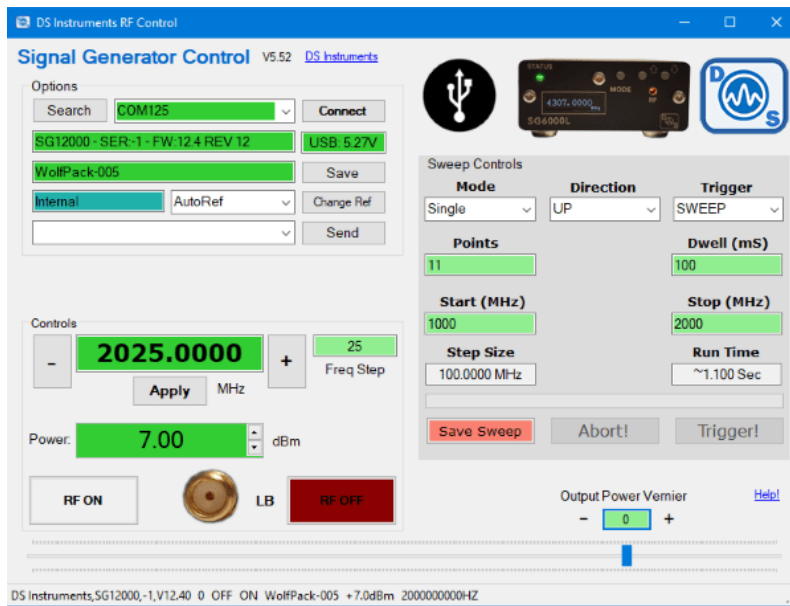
DS Instruments RF Control

Signal Generator Control V5.52 DS Instruments

Options
Search COM125 Connect
SG12000 - SER:-1 - FW:12.4 REV 12 USB: 5.27V
WolfPack-005 Save
Internal AutoRef Change Ref
Send

STATUS
4307.0000
MODE
RF
SG6000L

D
S

Sweep Controls
Mode Direction Trigger
Single UP SWEEP
Points Dwell (mS)
11 100
Start (MHz) Stop (MHz)
1000 2000
Step Size Run Time
100.0000 MHz ~1.100 Sec
Save Sweep Abort! Trigger!

Controls
- 2025.0000 + 25
Freq Step
Apply MHz
Power: 7.00 dBm

RF ON LB RF OFF

Output Power Vernier Help!
- 0 +

DS Instruments,SG12000,-1,V12.40 0 OFF ON WolfPack-005 +7.0dBm 2000000000HZ